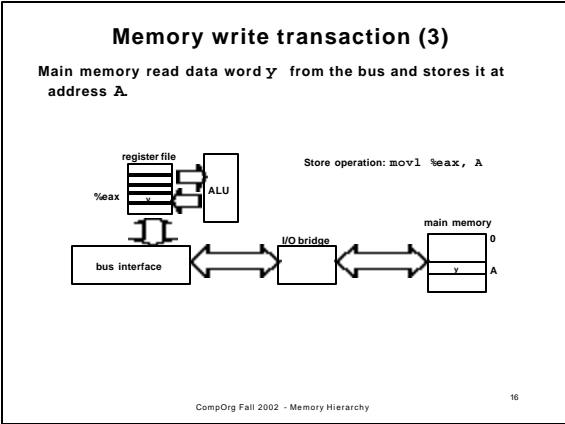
Memory write transaction (3)

Main memory read data word y from the bus and stores it at address A.

register file

%eax

y

ALU

Store operation: movl %eax, A

main memory

0

I/O bridge

bus interface

y

A

16

CompOrg Fall 2002 - Memory Hierarchy